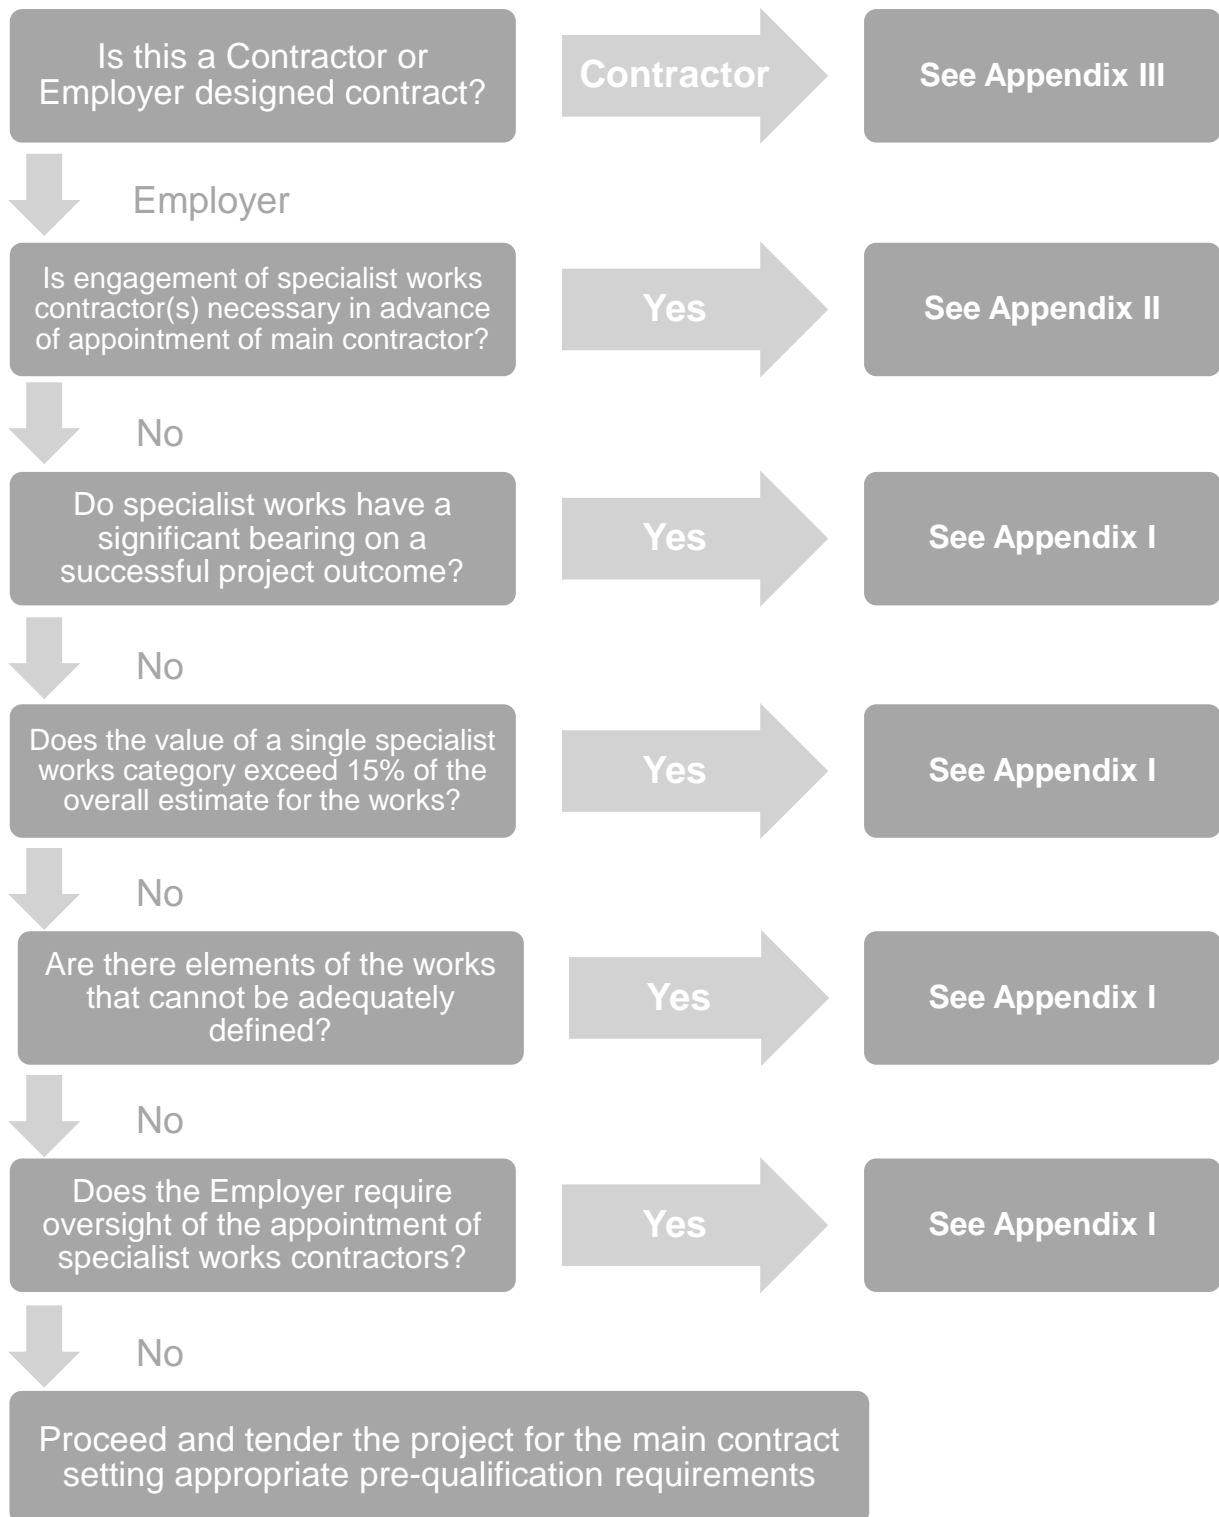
Is this a Contractor or Employer designed contract?

Contractor

See Appendix III

Employer

Is engagement of specialist works contractor(s) necessary in advance of appointment of main contractor?

Yes

See Appendix II

No

Do specialist works have a significant bearing on a successful project outcome?

Yes

See Appendix I

No

Does the value of a single specialist works category exceed 15% of the overall estimate for the works?

Yes

See Appendix I

No

Are there elements of the works that cannot be adequately defined?

Yes

See Appendix I

No

Does the Employer require oversight of the appointment of specialist works contractors?

Yes

See Appendix I

No

Proceed and tender the project for the main contract setting appropriate pre-qualification requirements